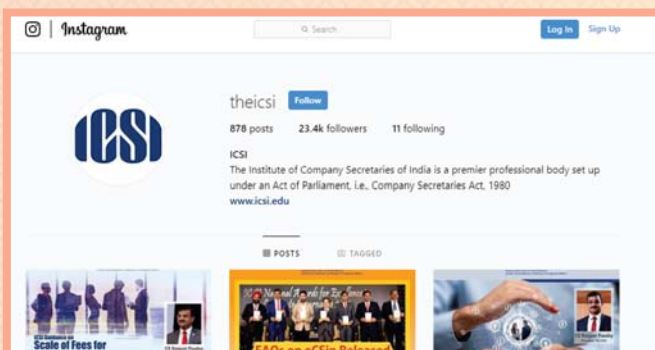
Instagram

Search

Log In

Sign Up

ICSI

theicsi

Follow

878 posts 23.4k followers 11 following

ICSI

The Institute of Company Secretaries of India is a premier professional body set up under an Act of Parliament, i.e., Company Secretaries Act, 1980

www.icsi.edu

POSTS

TAGGED

ICSI Guidance on Scale of Fees for

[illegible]

FAQs on eCSin Released

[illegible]